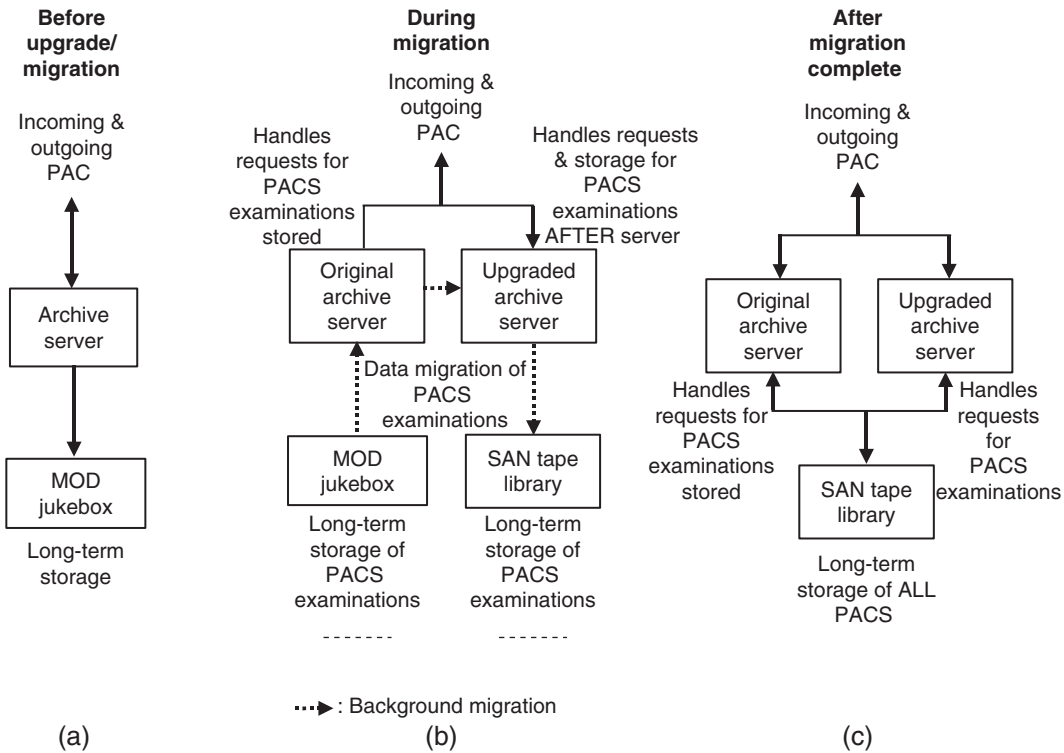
Before upgrade/ migration

Incoming & outgoing PAC

Archive server

MOD jukebox

Long-term storage

During migration

Incoming & outgoing PAC

Handles requests for PACS examinations stored

Handles requests & storage for PACS examinations AFTER server

Original archive server

Upgraded archive server

Data migration of PACS examinations

MOD jukebox

SAN tape library

Long-term storage of PACS examinations

-------

Long-term storage of PACS examinations

-------

After migration complete

Incoming & outgoing PAC

Original archive server

Upgraded archive server

Handles requests for PACS examinations stored

Handles requests for PACS examinations

SAN tape library

Long-term storage of ALL PACS

: Background migration

(a)

(b)

(c)